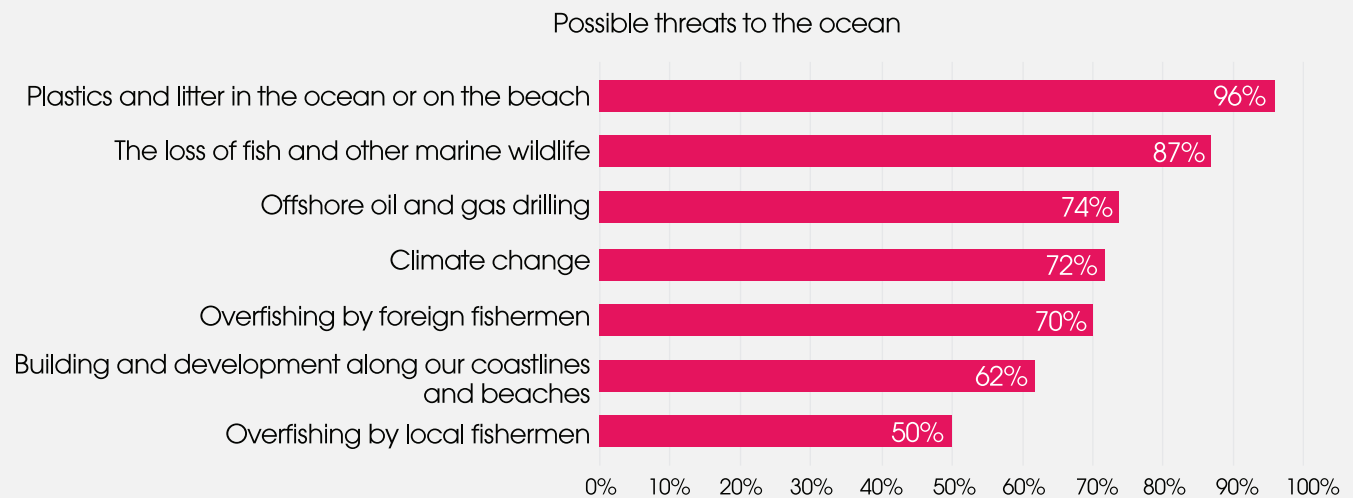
Possible threats to the ocean

Plastics and litter in the ocean or on the beach 96%
The loss of fish and other marine wildlife 87%
Offshore oil and gas drilling 74%
Climate change 72%
Overfishing by foreign fishermen 70%
Building and development along our coastlines and beaches 62%
Overfishing by local fishermen 50%

0% 10% 20% 30% 40% 50% 60% 70% 80% 90% 100%